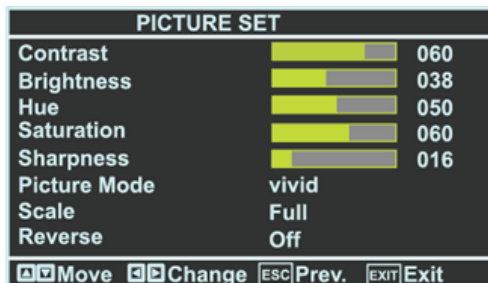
PICTURE SET

| | |
|---|---|
| Contrast | 060 |
| Brightness | 038 |
| Hue | 050 |
| Saturation | 060 |
| Sharpness | 016 |
| Picture Mode | vivid |
| Scale | Full |
| Reverse | Off |

Move Change ESC Prev. EXIT Exit